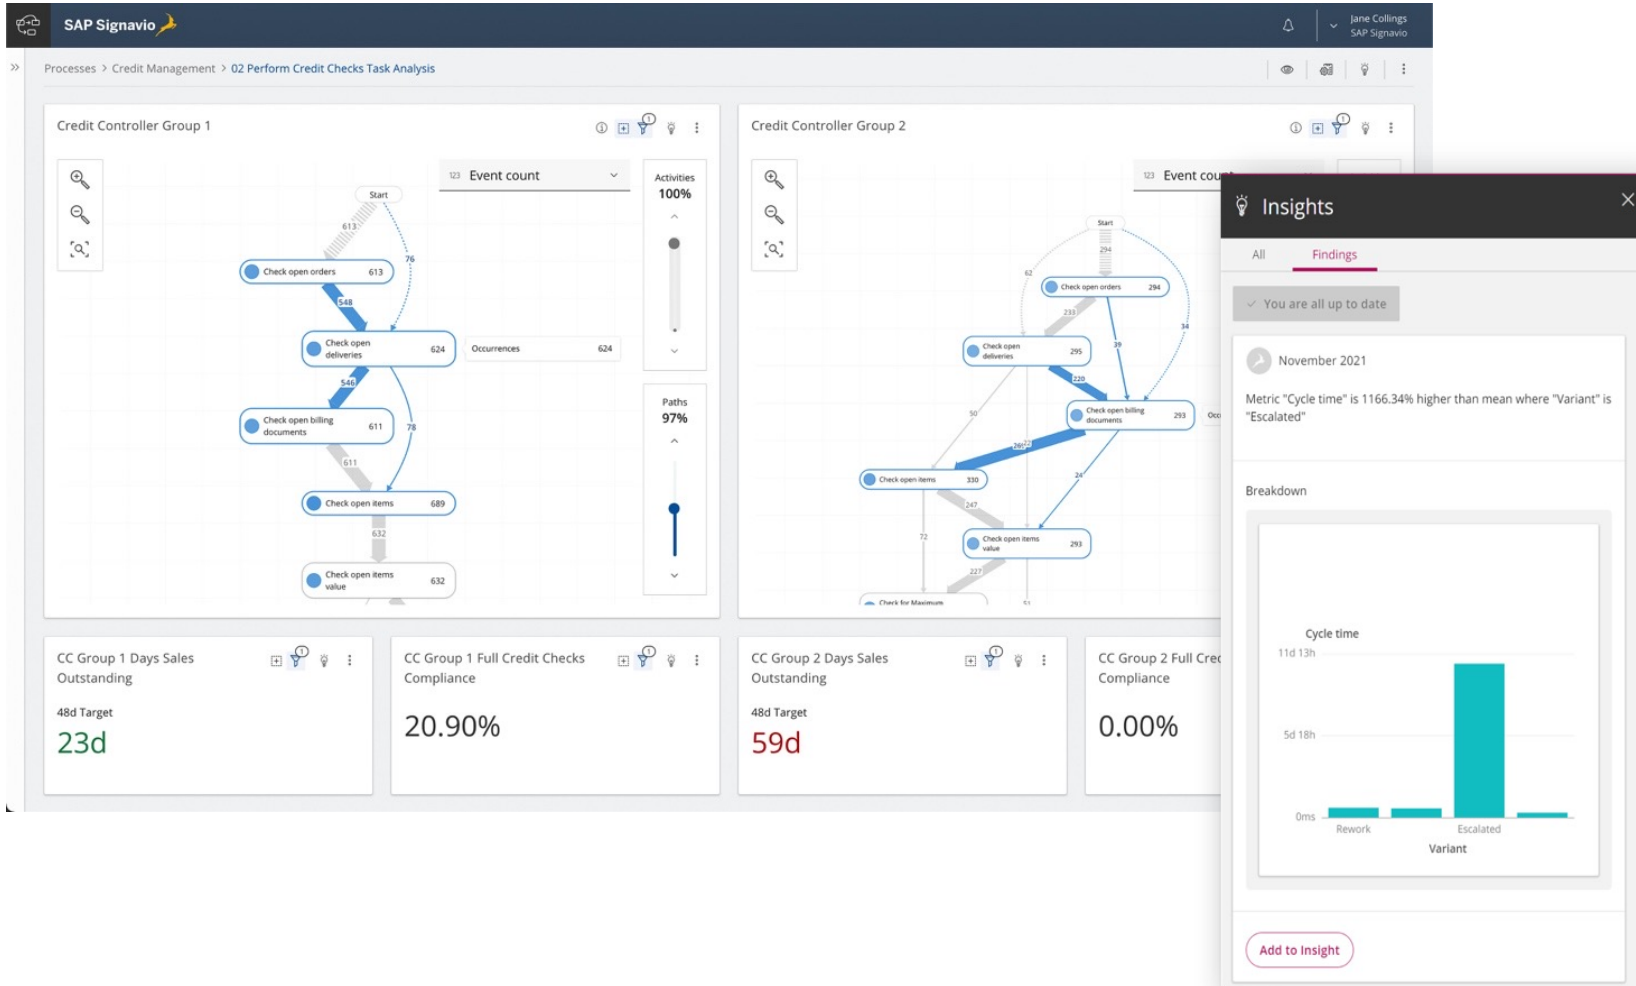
SAP Signavio

Jane Collings
SAP Signavio

Processes > Credit Management > 02 Perform Credit Checks Task Analysis

Credit Controller Group 1

Event count

Activities
100%

Paths
97%

Start
613
76
Check open orders 613
548
Check open deliveries 624
Occurrences 624
546
Check open billing documents 611
78
611
Check open items 689
632
Check open items value 632

Credit Controller Group 2

Event cou

Start
294
62
Check open orders 294
233
39
34
Check open deliveries 295
220
50
Check open billing documents 293
261
Check open items 330
24
247
72
Check open items value 293
227
Check for Maximum
51

Insights

All
Findings

You are all up to date

November 2021

Metric "Cycle time" is 1166.34% higher than mean where "Variant" is "Escalated"

Breakdown

Cycle time
11d 13h
5d 18h
0ms
Rework
Escalated
Variant

Add to Insight

CC Group 1 Days Sales Outstanding
48d Target
23d

CC Group 1 Full Credit Checks Compliance
20.90%

CC Group 2 Days Sales Outstanding
48d Target
59d

CC Group 2 Full Cred Compliance
0.00%